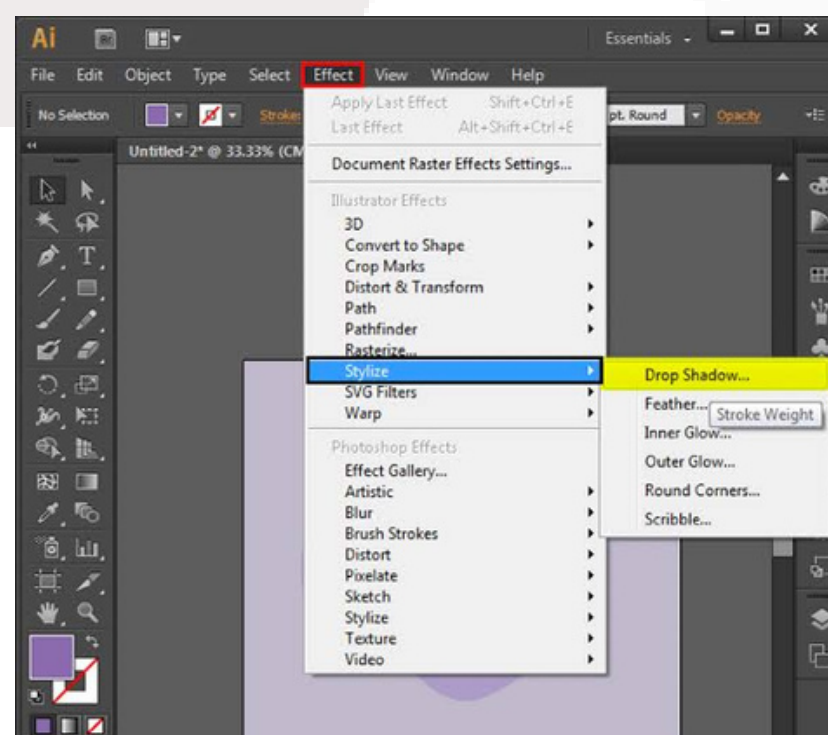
Ai Br Essentials

File Edit Object Type Select Effect View Window Help

No Selection Stroke pt. Round Opacity

Untitled-2* @ 33.33% (CM

Apply Last Effect Shift+Ctrl+E
Last Effect Alt+Shift+Ctrl+E

Document Raster Effects Settings...

Illustrator Effects
3D
Convert to Shape
Crop Marks
Distort & Transform
Path
Pathfinder
Rasterize...
Stylize
SVG Filters
Warp

Photoshop Effects
Effect Gallery...
Artistic
Blur
Brush Strokes
Distort
Pixelate
Sketch
Stylize
Texture
Video

Drop Shadow...
Feather...
Stroke Weight
Inner Glow...
Outer Glow...
Round Corners...
Scribble...